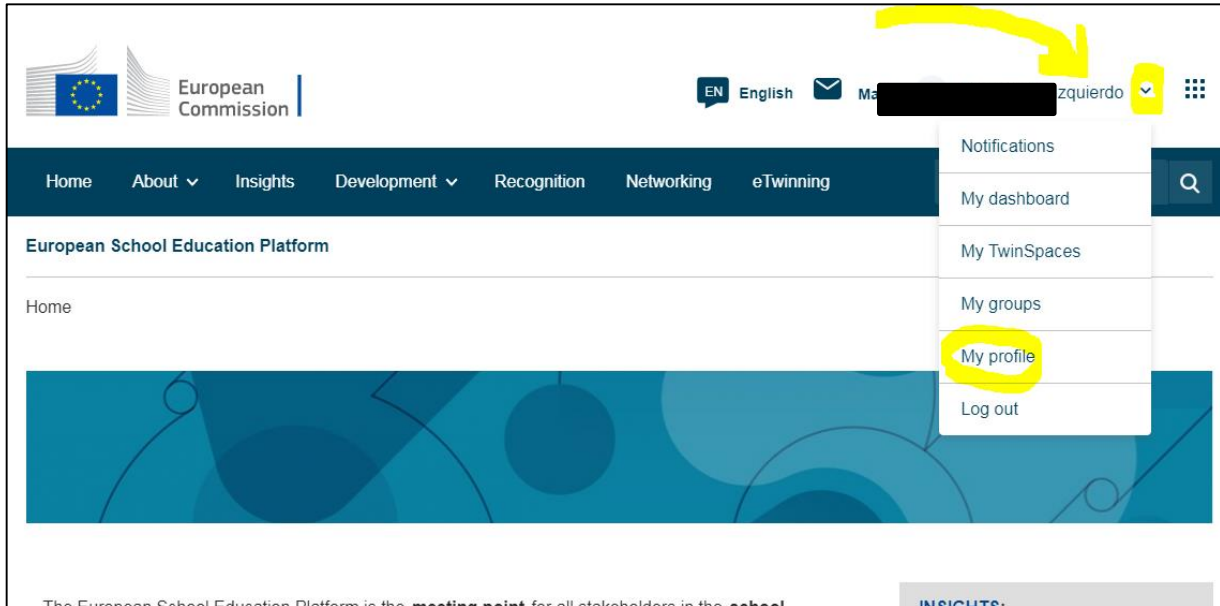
European Commission

EN English Ma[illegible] zquierdo

Home About Insights Development Recognition Networking eTwinning

Notifications
My dashboard
My TwinSpaces
My groups
My profile
Log out

European School Education Platform

Home

The European School Education Platform is the meeting point for all stakeholders in the school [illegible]

INSIGHTS: